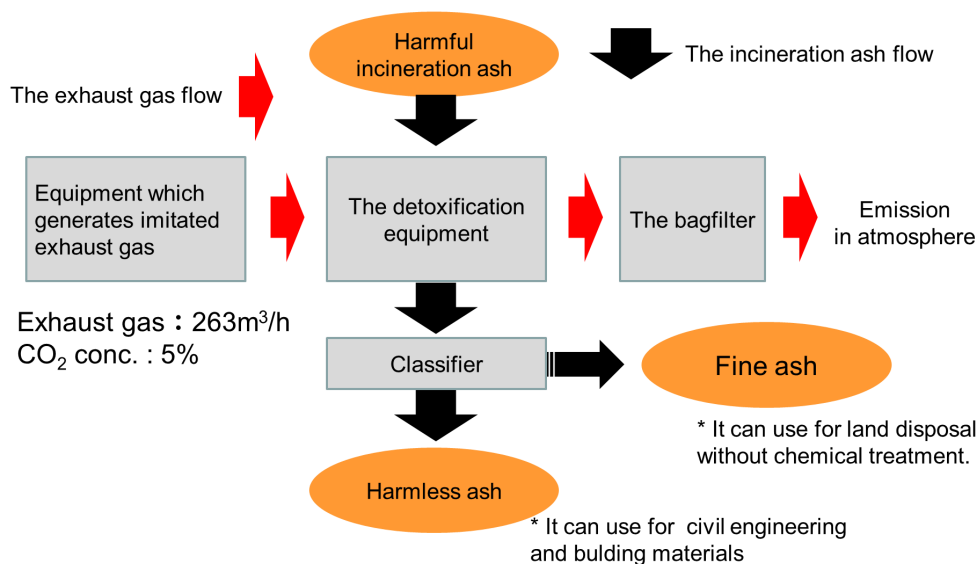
Harmful incineration ash

The incineration ash flow

The exhaust gas flow

Equipment which generates imitated exhaust gas

The detoxification equipment

The bagfilter

Emission in atmosphere

Exhaust gas：263m$^3$/h
$CO_2$ conc. : 5%

Classifier

Fine ash

* It can use for land disposal without chemical treatment.

Harmless ash

* It can use for civil engineering and bulding materials